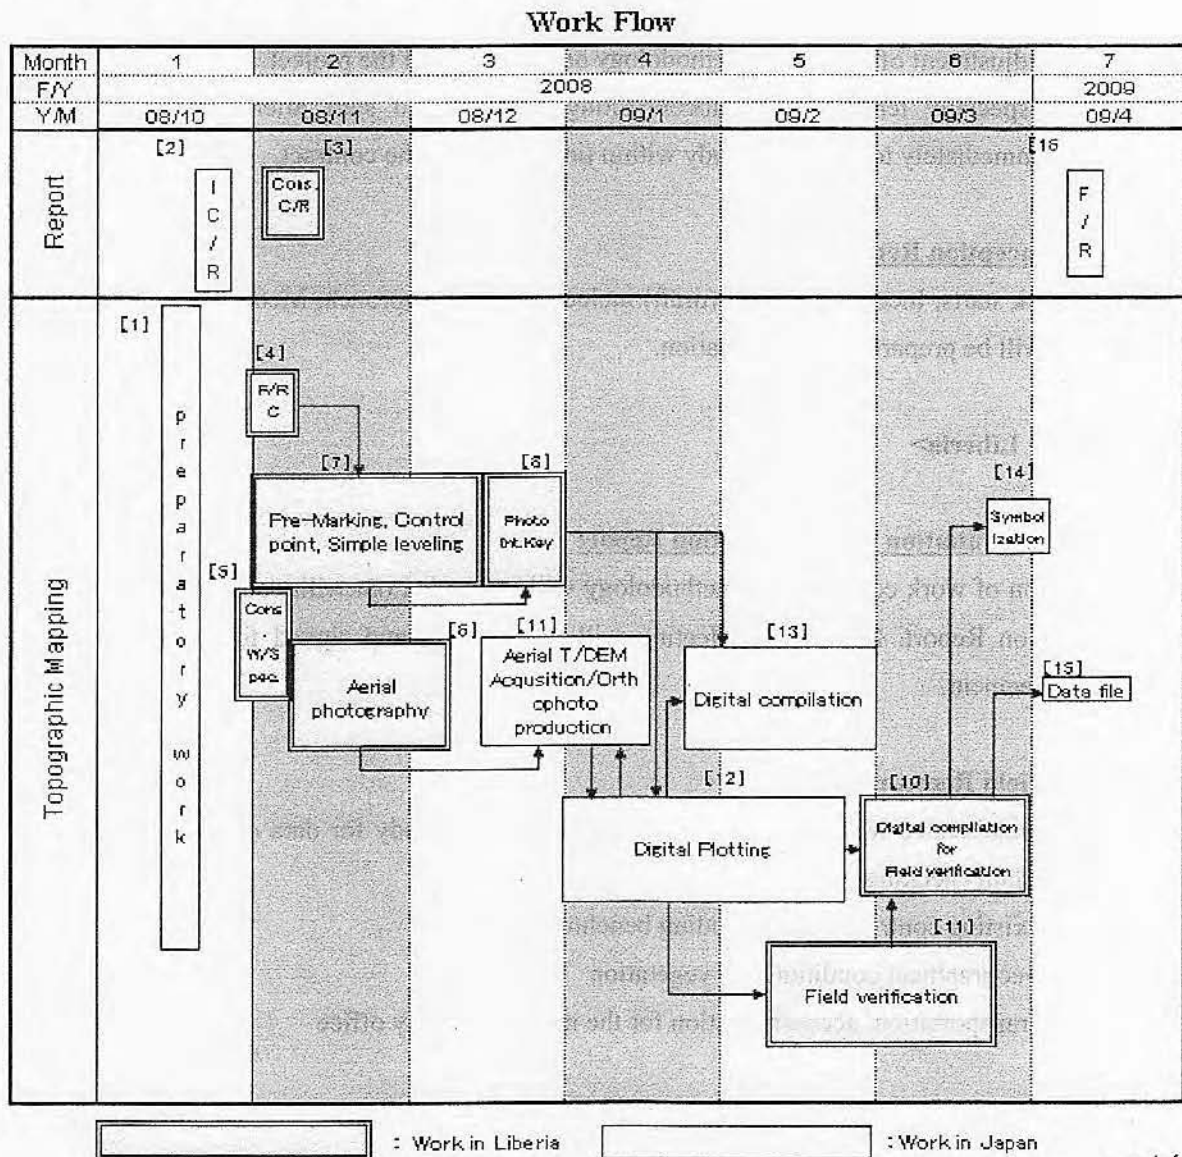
Work Flow

| Month | 1 | 2 | 3 | 4 | 5 | 6 | 7 |
|---|---|---|---|---|---|---|---|
| F/Y | 2008 | | | | | | 2009 |
| Y/M | 08/10 | 08/11 | 08/12 | 09/1 | 09/2 | 09/3 | 09/4 |

Report

[2] IC/R

[3] Cons. C/R

[16] F/R

Topographic Mapping

[1] preparatory work

[4] F/R C

[7] Pre-Marking, Control point, Simple leveling

[8] Photo Int.Key

[5] Cons. W/S pec.

[6] Aerial photography

[11] Aerial T/DEM Acqusition/Orthophoto production

[13] Digital compilation

[14] Symbolization

[15] Data file

[12] Digital Plotting

[10] Digital compilation for Field verification

[11] Field verification

: Work in Liberia

: Work in Japan